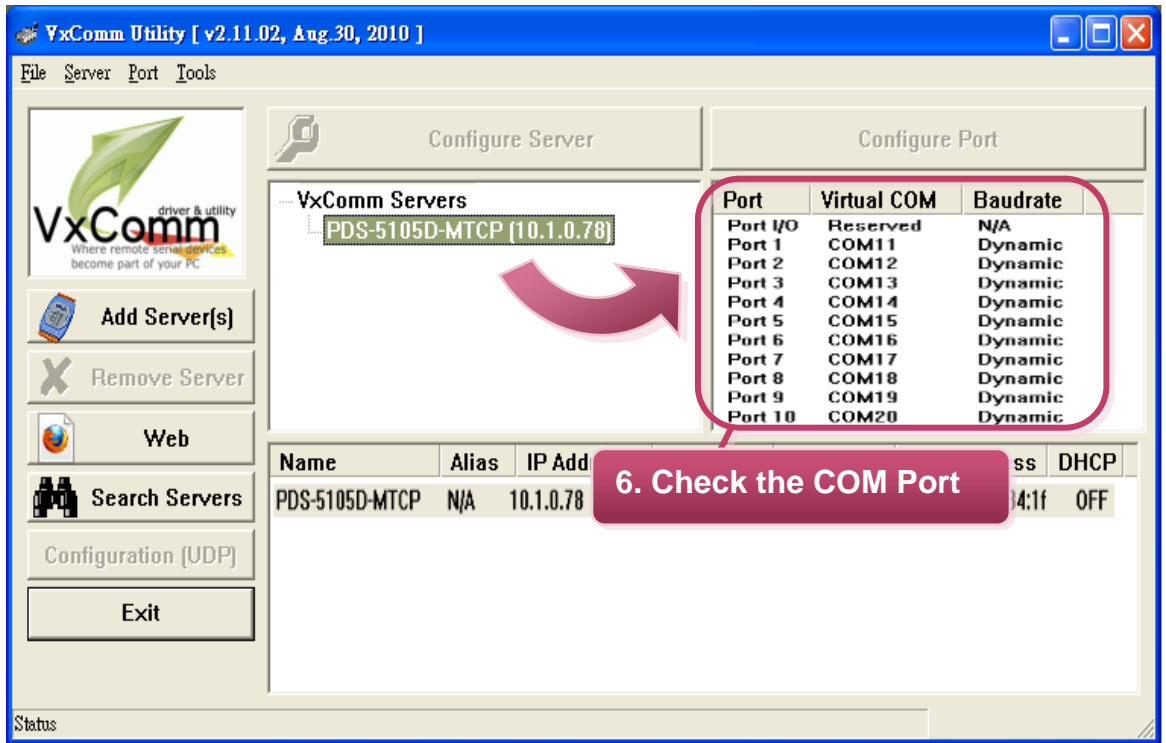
VxComm Utility [ v2.11.02, Aug.30, 2010 ]

File Server Port Tools

VxComm driver & utility Where remote serial devices become part of your PC

Add Server(s)

Remove Server

Web

Search Servers

Configuration (UDP)

Exit

Configure Server

Configure Port

VxComm Servers
PDS-5105D-MTCP (10.1.0.78)

| Port | Virtual COM | Baudrate |
|---|---|---|
| Port I/O | Reserved | N/A |
| Port 1 | COM11 | Dynamic |
| Port 2 | COM12 | Dynamic |
| Port 3 | COM13 | Dynamic |
| Port 4 | COM14 | Dynamic |
| Port 5 | COM15 | Dynamic |
| Port 6 | COM16 | Dynamic |
| Port 7 | COM17 | Dynamic |
| Port 8 | COM18 | Dynamic |
| Port 9 | COM19 | Dynamic |
| Port 10 | COM20 | Dynamic |

| Name | Alias | IP Add | ss | DHCP |
|---|---|---|---|---|
| PDS-5105D-MTCP | N/A | 10.1.0.78 | 34:1f | OFF |

6. Check the COM Port

Status